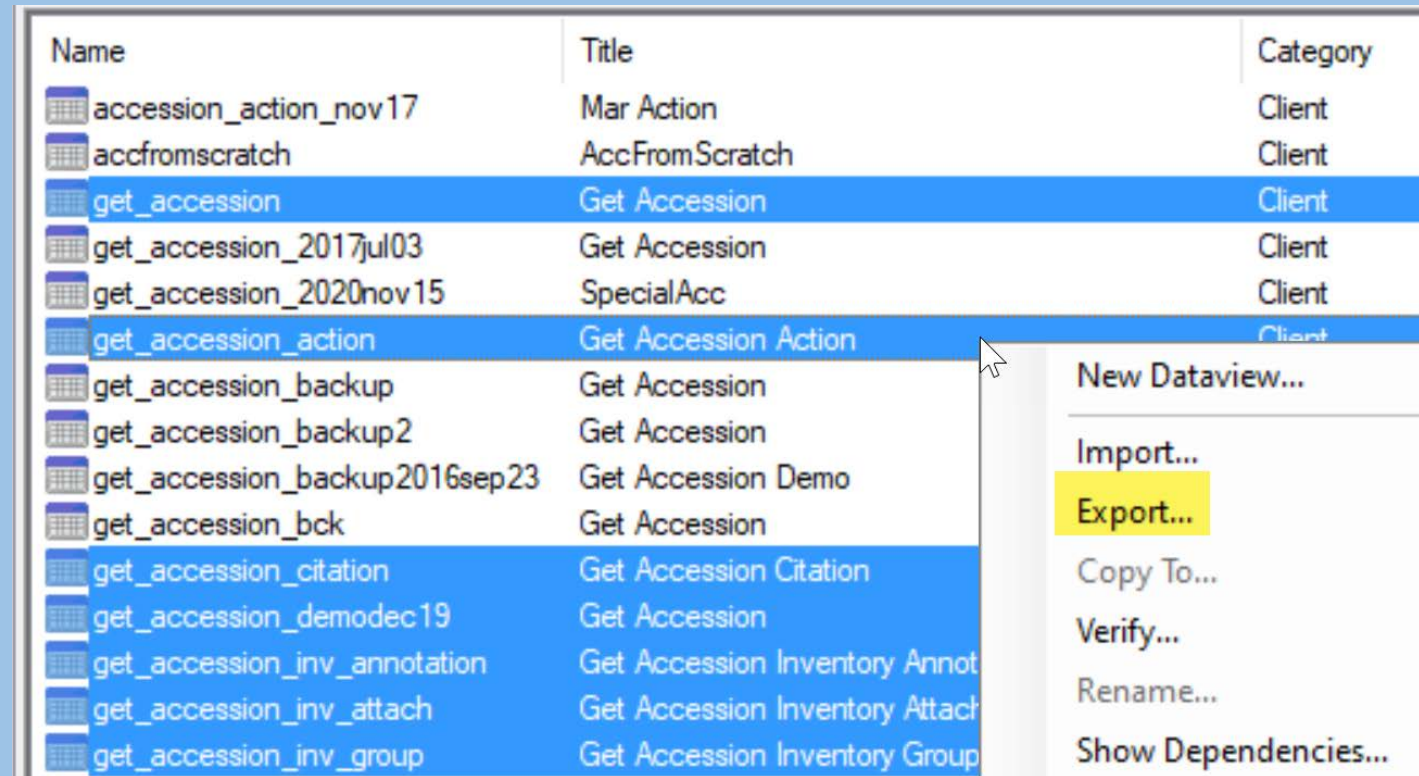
| Name | Title | Category |
|---|---|---|
| accession_action_nov17 | Mar Action | Client |
| accfromscratch | AccFromScratch | Client |
| get_accession | Get Accession | Client |
| get_accession_2017jul03 | Get Accession | Client |
| get_accession_2020nov15 | SpecialAcc | Client |
| get_accession_action | Get Accession Action | Client |
| get_accession_backup | Get Accession | |
| get_accession_backup2 | Get Accession | |
| get_accession_backup2016sep23 | Get Accession Demo | |
| get_accession_bck | Get Accession | |
| get_accession_citation | Get Accession Citation | |
| get_accession_demodec19 | Get Accession | |
| get_accession_inv_annotation | Get Accession Inventory Annot | |
| get_accession_inv_attach | Get Accession Inventory Attach | |
| get_accession_inv_group | Get Accession Inventory Group | |

New Dataview...
Import...
Export...
Copy To...
Verify...
Rename...
Show Dependencies...